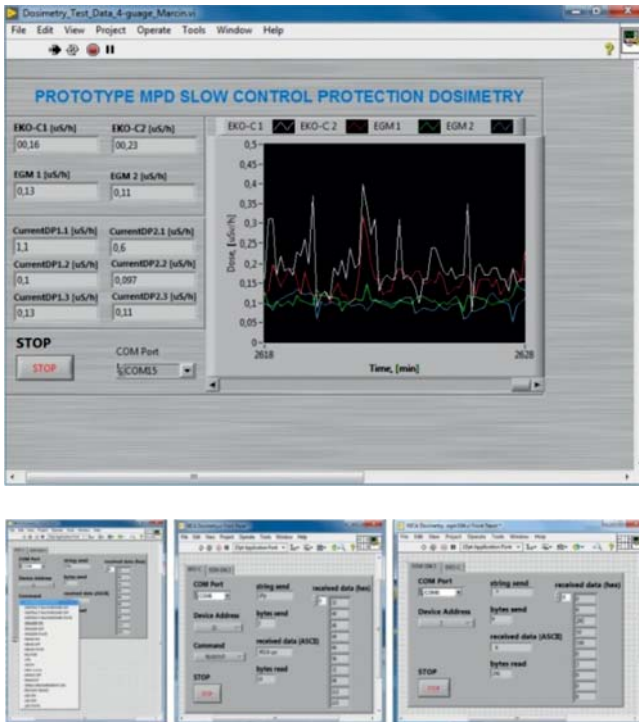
Dosimetry_Test_Data_4-guage_Marcin.vi

File Edit View Project Operate Tools Window Help

PROTOTYPE MPD SLOW CONTROL PROTECTION DOSIMETRY

EKO-C1 [uS/h]
00,16

EKO-C2 [uS/h]
00,23

EGM 1 [uS/h]
0,13

EGM 2 [uS/h]
0,11

CurrentDP1.1 [uS/h]
1,1

CurrentDP2.1 [uS/h]
0,6

CurrentDP1.2 [uS/h]
0,1

CurrentDP2.2 [uS/h]
0,097

CurrentDP1.3 [uS/h]
0,13

CurrentDP2.3 [uS/h]
0,11

STOP

STOP

COM Port
COM15

EKO-C 1 EKO-C 2 EGM 1 EGM 2

0,5
0,45
0,4
0,35
0,3
0,25
0,2
0,15
0,1
0,05
0

Dose, [uSv/h]

2618
2628

Time, [min]

COM Port
string send
received data (hex)
Device Address
bytes send
Command
received data (ASCII)
STOP
bytes read
STOP

COM Port
string send
received data (hex)
Device Address
bytes send
received data (ASCII)
STOP
bytes read
STOP